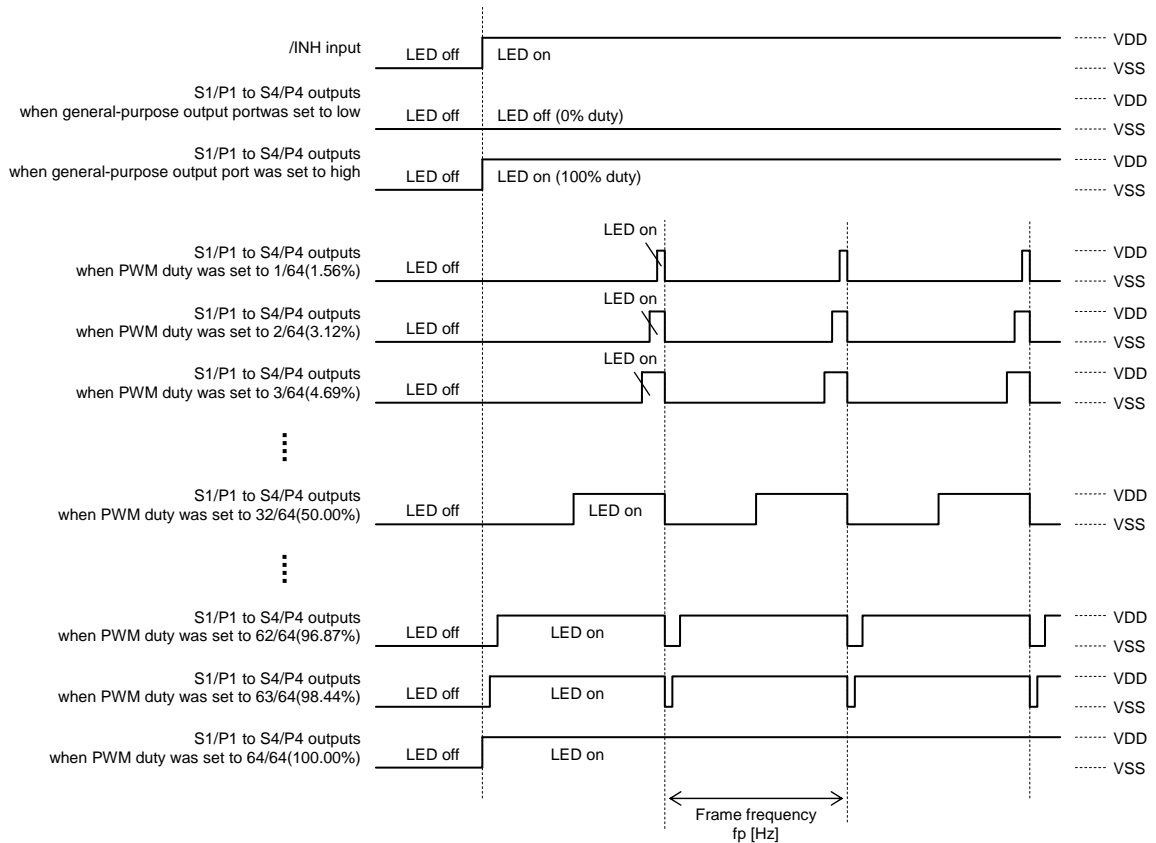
/INH input
LED off
LED on
VDD
VSS

S1/P1 to S4/P4 outputs when general-purpose output portwas set to low
LED off
LED off (0% duty)
VDD
VSS

S1/P1 to S4/P4 outputs when general-purpose output port was set to high
LED off
LED on (100% duty)
VDD
VSS

S1/P1 to S4/P4 outputs when PWM duty was set to 1/64(1.56%)
LED off
LED on
VDD
VSS

S1/P1 to S4/P4 outputs when PWM duty was set to 2/64(3.12%)
LED off
LED on
VDD
VSS

S1/P1 to S4/P4 outputs when PWM duty was set to 3/64(4.69%)
LED off
LED on
VDD
VSS

⋮

S1/P1 to S4/P4 outputs when PWM duty was set to 32/64(50.00%)
LED off
LED on
VDD
VSS

⋮

S1/P1 to S4/P4 outputs when PWM duty was set to 62/64(96.87%)
LED off
LED on
VDD
VSS

S1/P1 to S4/P4 outputs when PWM duty was set to 63/64(98.44%)
LED off
LED on
VDD
VSS

S1/P1 to S4/P4 outputs when PWM duty was set to 64/64(100.00%)
LED off
LED on
VDD
VSS

Frame frequency
fp [Hz]